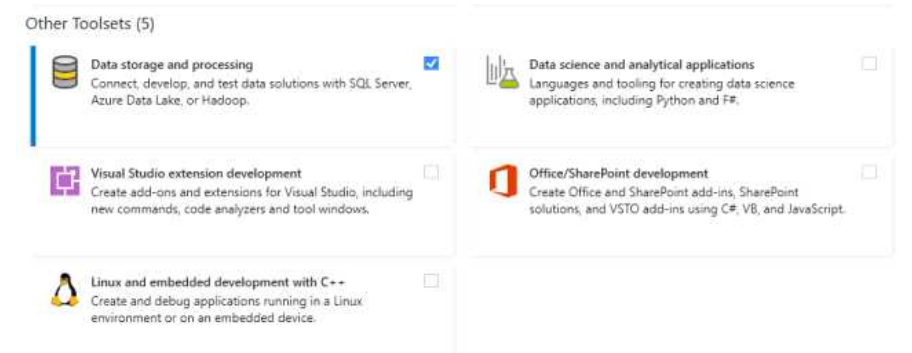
Other Toolsets (5)

Data storage and processing
Connect, develop, and test data solutions with SQL Server, Azure Data Lake, or Hadoop.

Data science and analytical applications
Languages and tooling for creating data science applications, including Python and F#.

Visual Studio extension development
Create add-ons and extensions for Visual Studio, including new commands, code analyzers and tool windows.

Office/SharePoint development
Create Office and SharePoint add-ins, SharePoint solutions, and VSTO add-ins using C#, VB, and JavaScript.

Linux and embedded development with C++
Create and debug applications running in a Linux environment or on an embedded device.